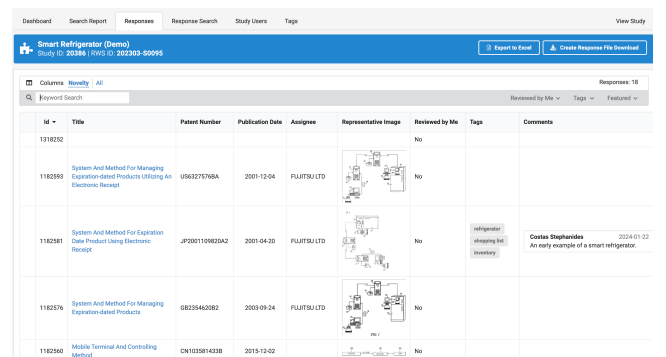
Dashboard Search Report Responses Response Search Study Users Tags View Study

Smart Refrigerator (Demo)
Study ID: 20386 | RWS ID: 202303-S0095

Export to Excel Create Response File Download

Columns: Novelty All Responses: 18

Keyword Search Reviewed by Me Tags Featured

| Id | Title | Patent Number | Publication Date | Assignee | Representative Image | Reviewed by Me | Tags | Comments |
|---|---|---|---|---|---|---|---|---|
| 1318252 | | | | | | No | | |
| 1182593 | System And Method For Managing Expiration-dated Products Utilizing An Electronic Receipt | US6327576BA | 2001-12-04 | FUJITSU LTD | | No | | |
| 1182581 | System And Method For Expiration Date Product Using Electronic Receipt | JP2001109820A2 | 2001-04-20 | FUJITSU LTD | | No | refrigerator shopping list inventory | Costas Stephanides 2024-01-22 An early example of a smart refrigerator. |
| 1182576 | System And Method For Managing Expiration-dated Products | GB2354620B2 | 2003-09-24 | FUJITSU LTD | | No | | |
| 1182560 | Mobile Terminal And Controlling Method | CN103581433B | 2015-12-02 | | | No | | |